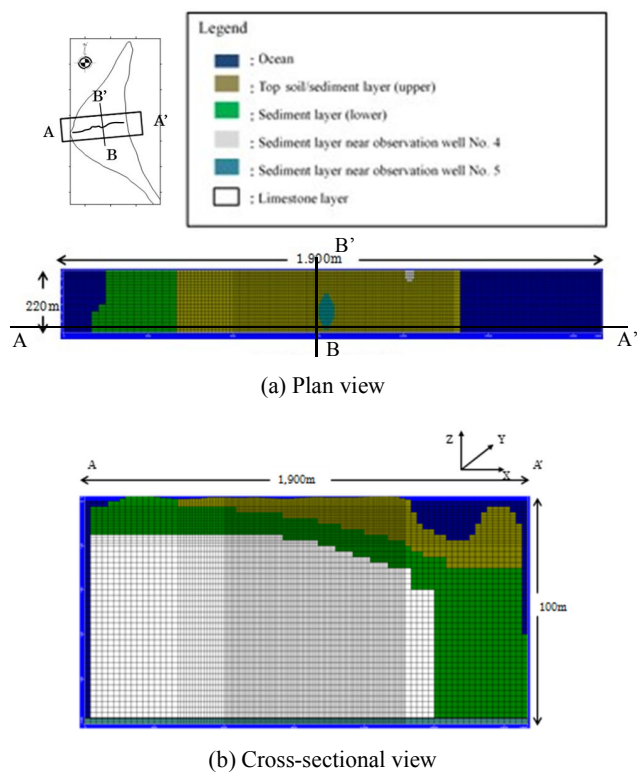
B'

A

A'

B

Legend

: Ocean

: Top soil/sediment layer (upper)

: Sediment layer (lower)

: Sediment layer near observation well No. 4

: Sediment layer near observation well No. 5

: Limestone layer

B'

1,900m

220m

A

A'

B

(a) Plan view

Z

Y

X

A

A'

1,900m

100m

(b) Cross-sectional view